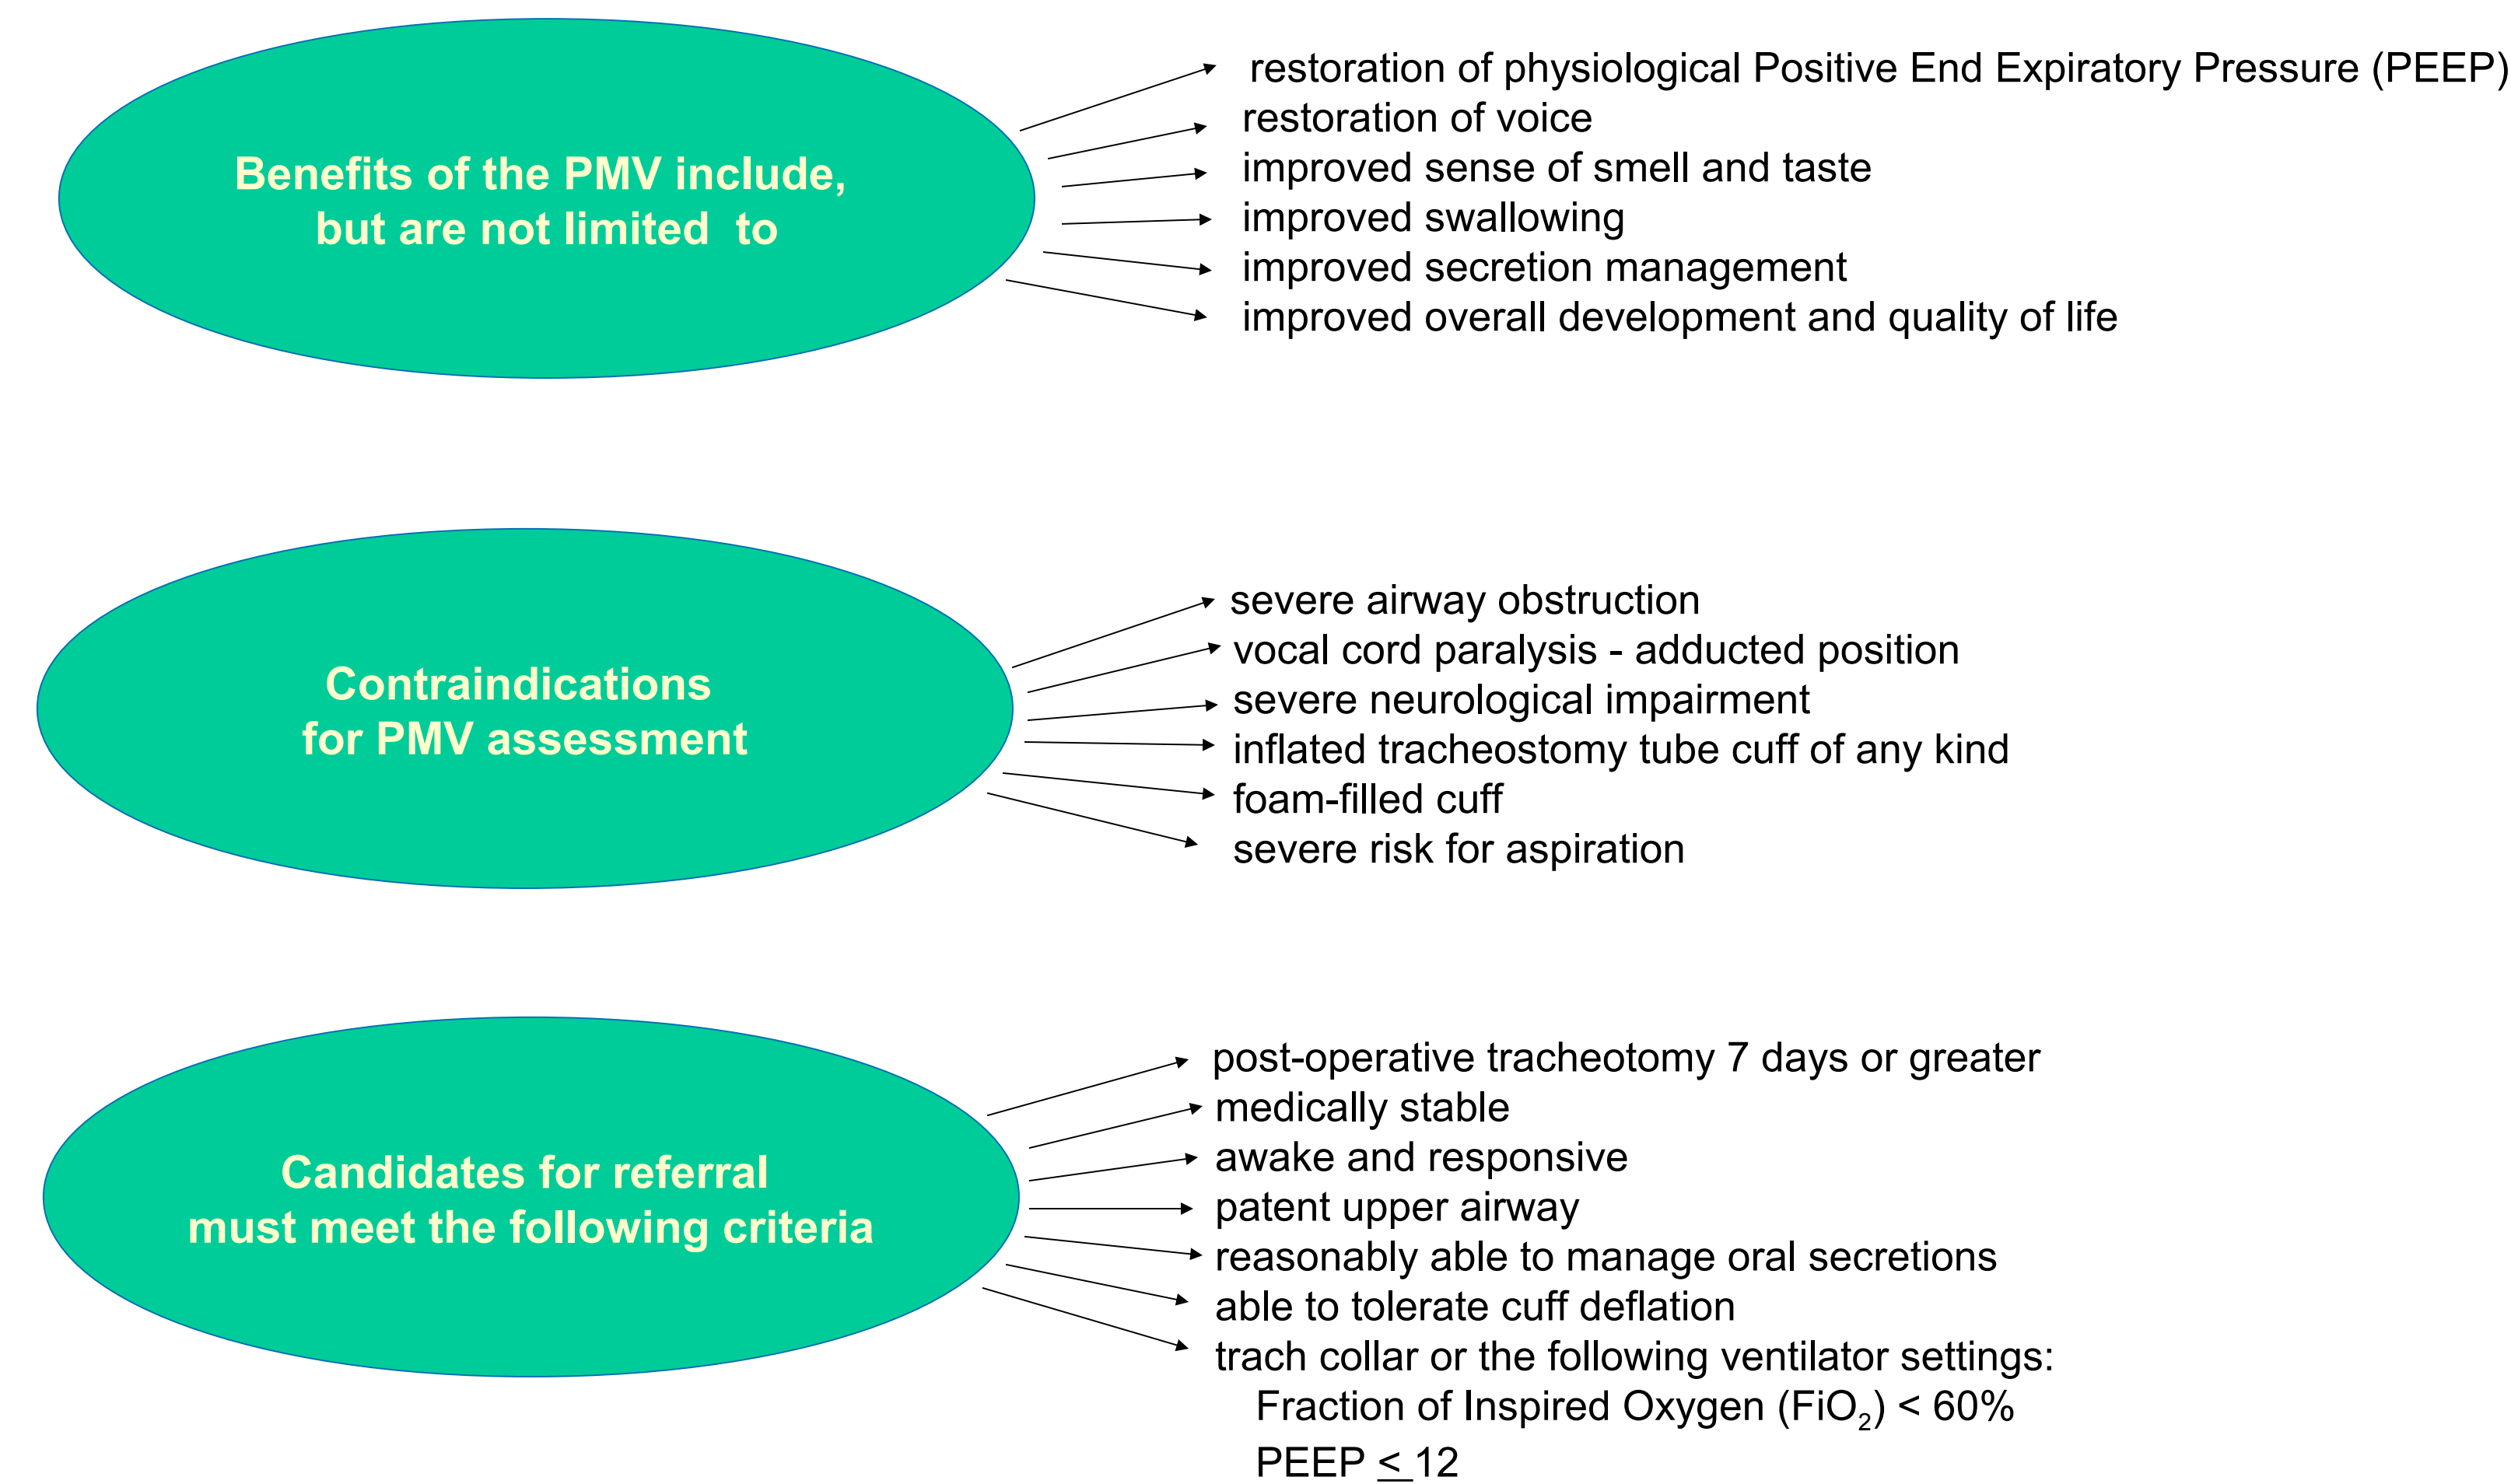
Benefits of the PMV include, but are not limited to

restoration of physiological Positive End Expiratory Pressure (PEEP)
restoration of voice
improved sense of smell and taste
improved swallowing
improved secretion management
improved overall development and quality of life

Contraindications for PMV assessment

severe airway obstruction
vocal cord paralysis - adducted position
severe neurological impairment
inflated tracheostomy tube cuff of any kind
foam-filled cuff
severe risk for aspiration

Candidates for referral must meet the following criteria

post-operative tracheotomy 7 days or greater
medically stable
awake and responsive
patent upper airway
reasonably able to manage oral secretions
able to tolerate cuff deflation
trach collar or the following ventilator settings:
Fraction of Inspired Oxygen ($FiO_2$) < 60%
PEEP $\leq$ 12